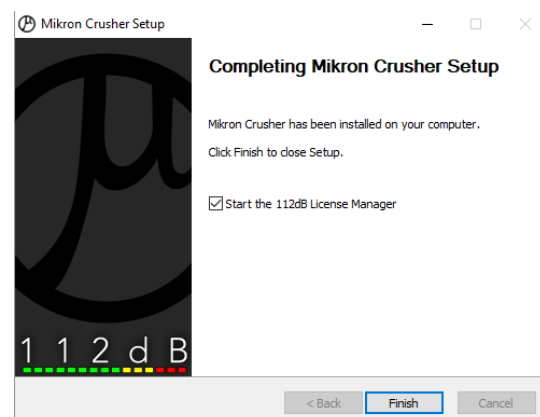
Mikron Crusher Setup

Completing Mikron Crusher Setup

Mikron Crusher has been installed on your computer.

Click Finish to close Setup.

Start the 112dB License Manager

1 1 2 d B

< Back

Finish

Cancel